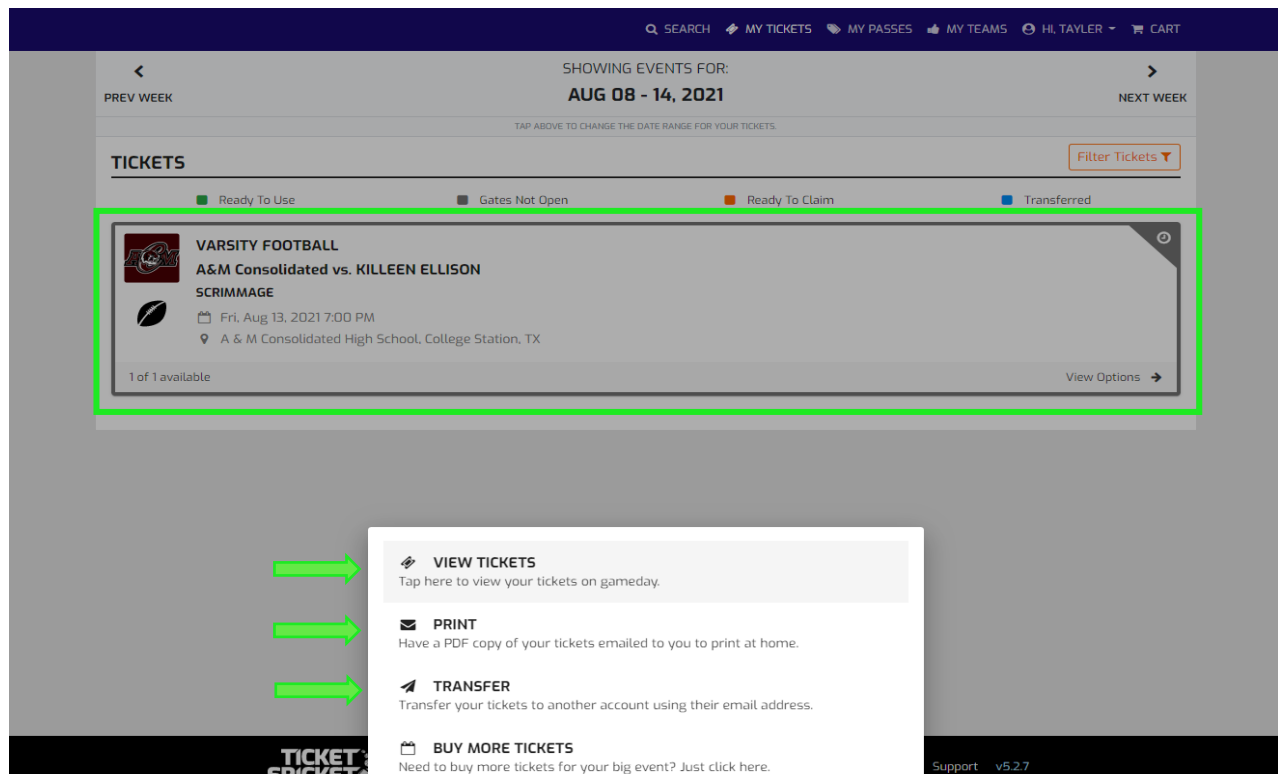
SEARCH MY TICKETS MY PASSES MY TEAMS HI, TAYLER CART

PREV WEEK

SHOWING EVENTS FOR:
AUG 08 - 14, 2021

NEXT WEEK

TAP ABOVE TO CHANGE THE DATE RANGE FOR YOUR TICKETS.

TICKETS

Filter Tickets

Ready To Use Gates Not Open Ready To Claim Transferred

VARSITY FOOTBALL
A&M Consolidated vs. KILLEEN ELLISON
SCRIMMAGE
Fri, Aug 13, 2021 7:00 PM
A & M Consolidated High School, College Station, TX

1 of 1 available

View Options

VIEW TICKETS
Tap here to view your tickets on gameday.

PRINT
Have a PDF copy of your tickets emailed to you to print at home.

TRANSFER
Transfer your tickets to another account using their email address.

BUY MORE TICKETS
Need to buy more tickets for your big event? Just click here.

TICKET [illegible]

Support v5.2.7